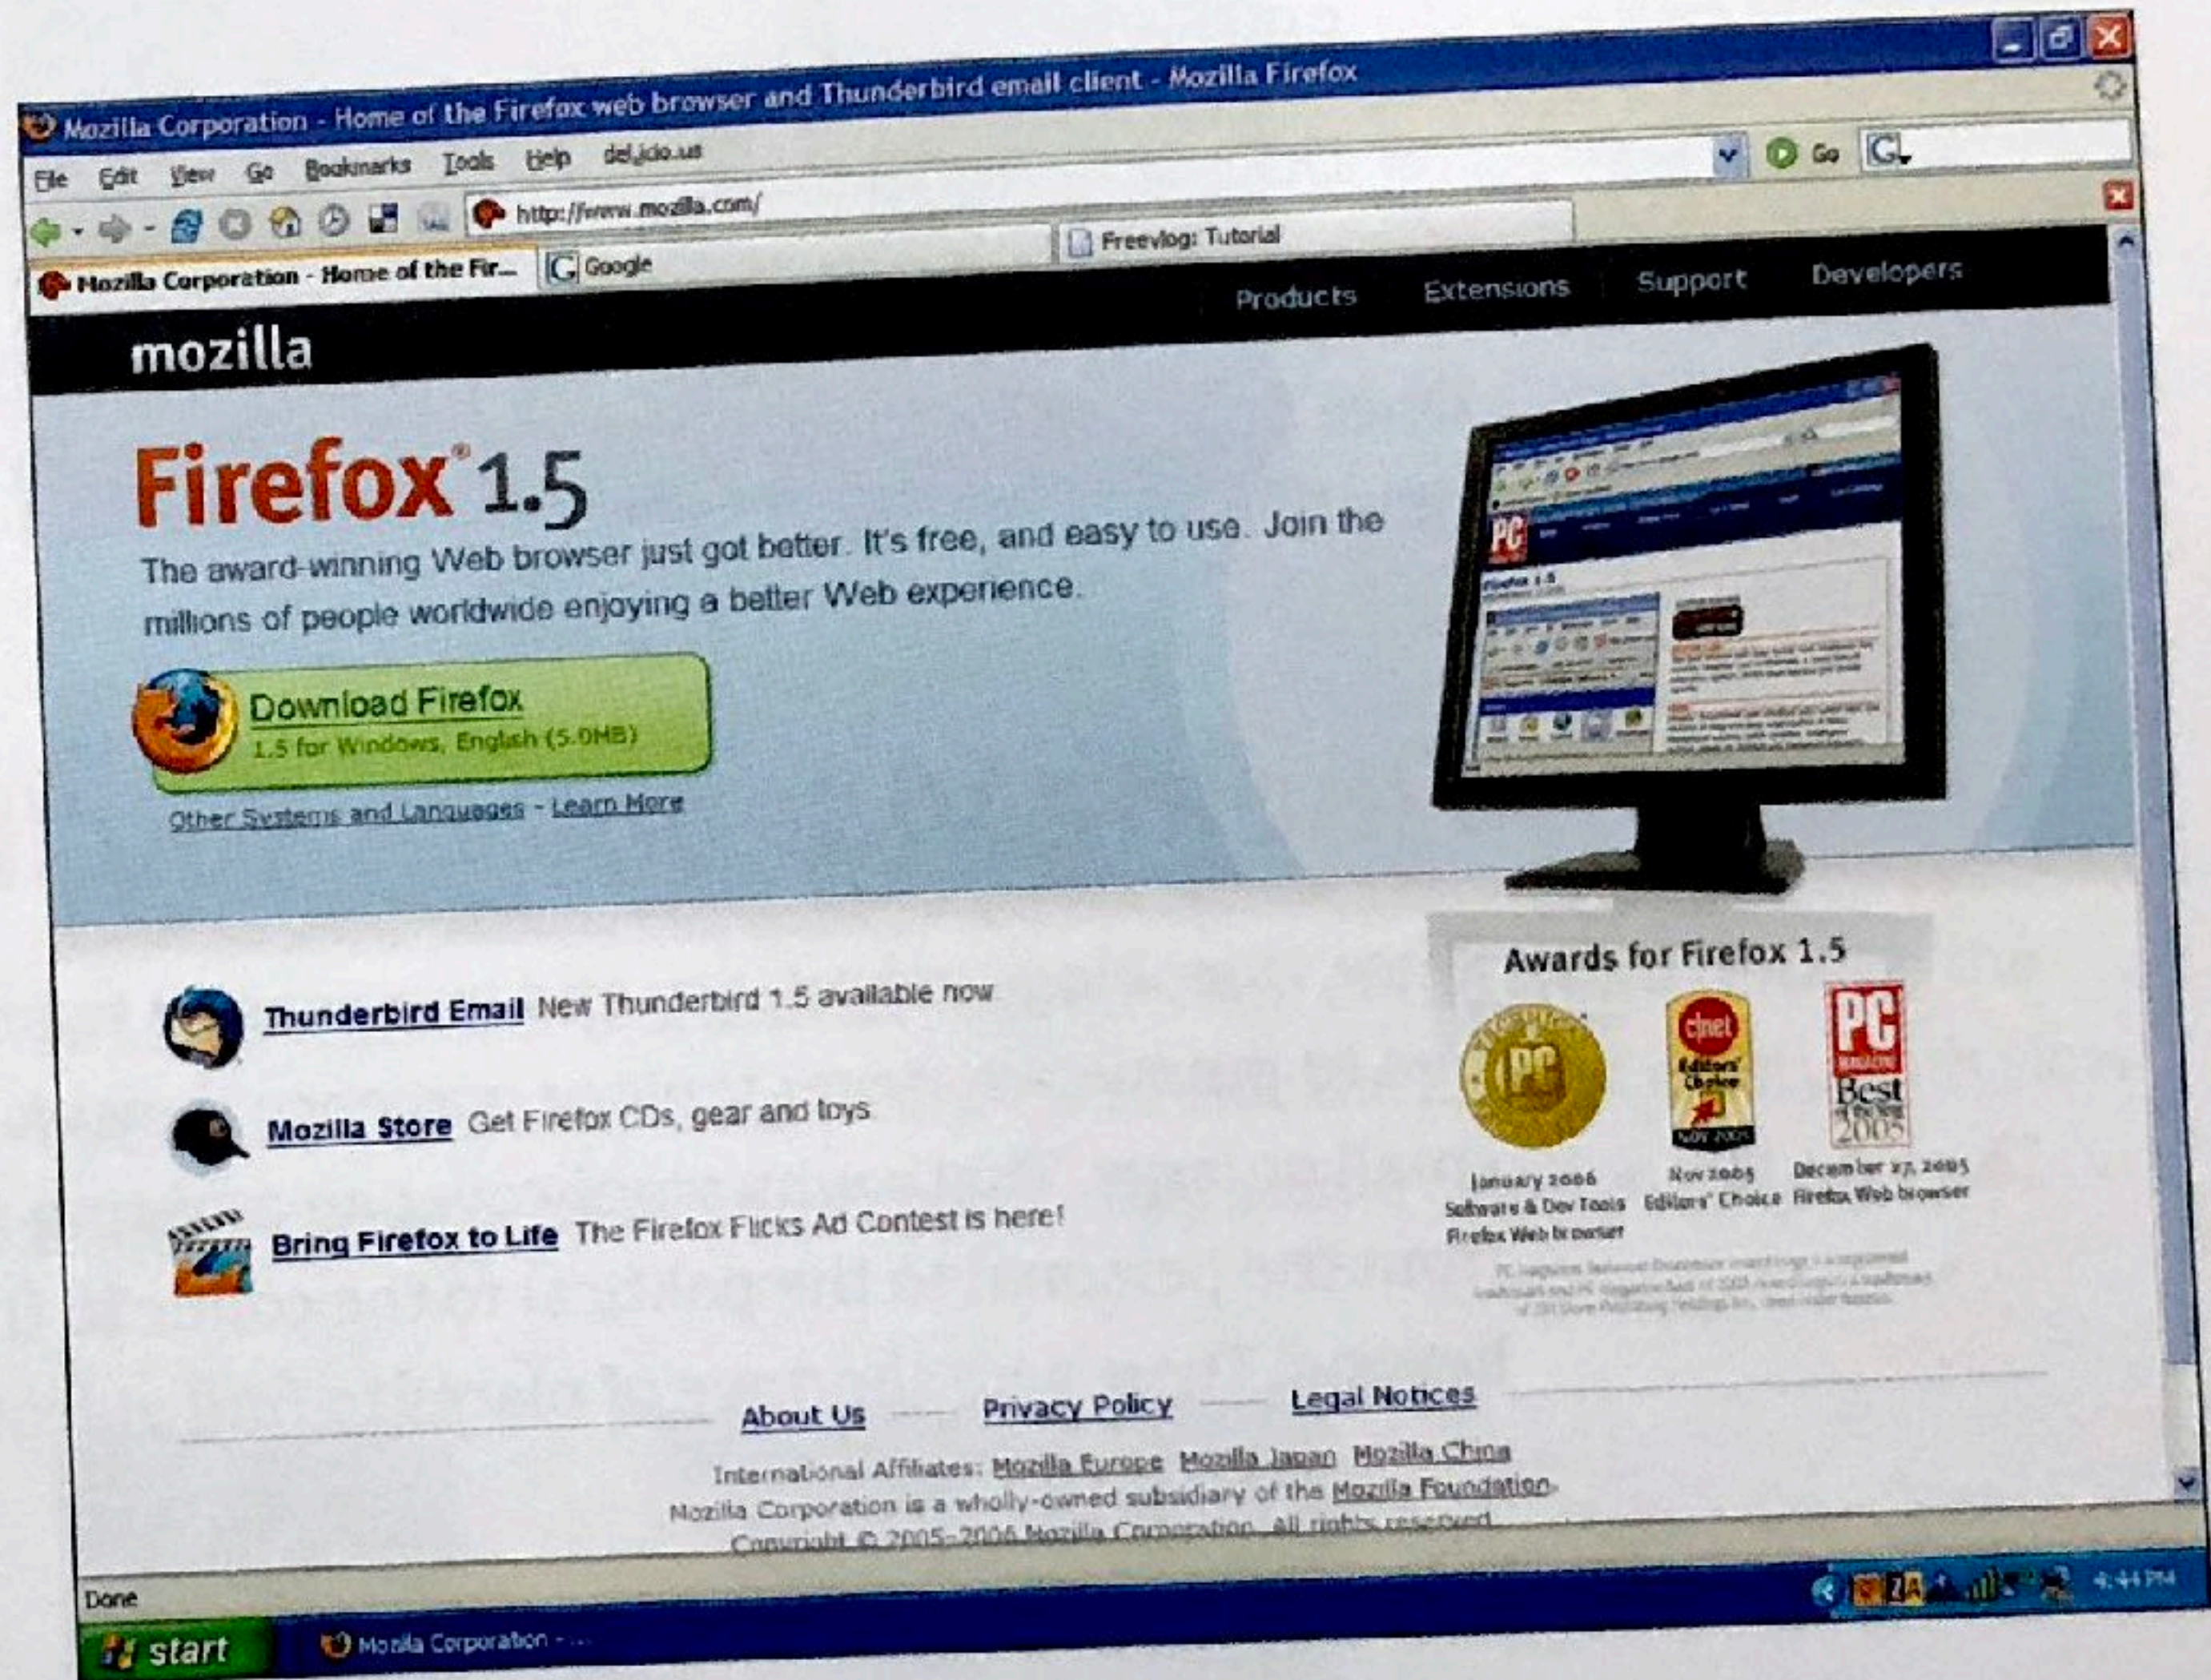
Mozilla Corporation - Home of the Firefox web browser and Thunderbird email client - Mozilla Firefox

File Edit View Go Bookmarks Tools Help del.icio.us

http://www.mozilla.com/

Go

Freevlog: Tutorial

Mozilla Corporation - Home of the Fir...

Google

Products Extensions Support Developers

mozilla

Firefox® 1.5

The award-winning Web browser just got better. It's free, and easy to use. Join the millions of people worldwide enjoying a better Web experience.

Download Firefox
1.5 for Windows, English (5.0MB)

Other Systems and Languages - Learn More

Awards for Firefox 1.5

January 2006 Software & Dev Tools Firefox Web browser

Nov 2005 Editors' Choice

December 27, 2005 Firefox Web browser

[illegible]

Thunderbird Email New Thunderbird 1.5 available now

Mozilla Store Get Firefox CDs, gear and toys

Bring Firefox to Life The Firefox Flicks Ad Contest is here!

About Us Privacy Policy Legal Notices

International Affiliates: Mozilla Europe Mozilla Japan Mozilla China

Mozilla Corporation is a wholly-owned subsidiary of the Mozilla Foundation.

Copyright © 2005–2006 Mozilla Corporation. All rights reserved.

Done

start

Mozilla Corporation - ...

4:44 PM